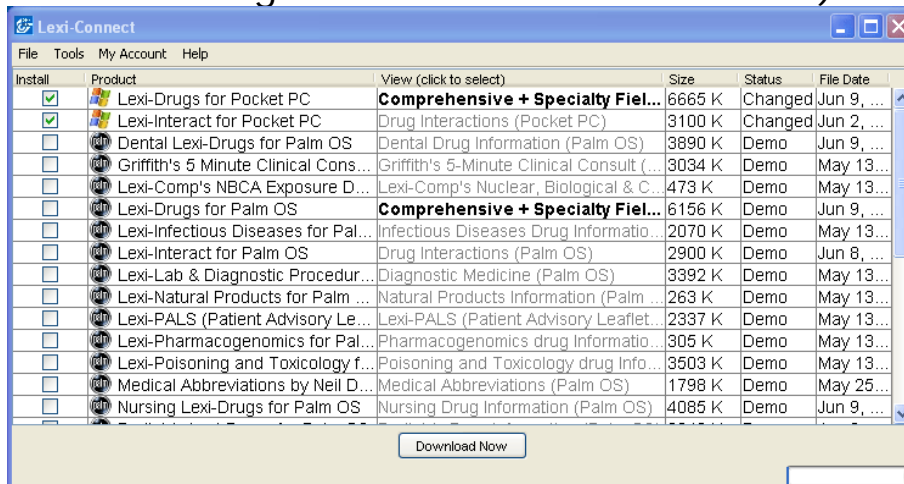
Lexi-Connect

File Tools My Account Help

| Install | Product | View (click to select) | Size | Status | File Date |
|---|---|---|---|---|---|
| ☑ | Lexi-Drugs for Pocket PC | **Comprehensive + Specialty Fiel...** | 6665 K | Changed | Jun 9, ... |
| ☑ | Lexi-Interact for Pocket PC | Drug Interactions (Pocket PC) | 3100 K | Changed | Jun 2, ... |
| ☐ | Dental Lexi-Drugs for Palm OS | Dental Drug Information (Palm OS) | 3890 K | Demo | Jun 9, ... |
| ☐ | Griffith's 5 Minute Clinical Cons... | Griffith's 5-Minute Clinical Consult (... | 3034 K | Demo | May 13... |
| ☐ | Lexi-Comp's NBCA Exposure D... | Lexi-Comp's Nuclear, Biological & C... | 473 K | Demo | May 13... |
| ☐ | Lexi-Drugs for Palm OS | **Comprehensive + Specialty Fiel...** | 6156 K | Demo | Jun 9, ... |
| ☐ | Lexi-Infectious Diseases for Pal... | Infectious Diseases Drug Informatio... | 2070 K | Demo | May 13... |
| ☐ | Lexi-Interact for Palm OS | Drug Interactions (Palm OS) | 2900 K | Demo | Jun 8, ... |
| ☐ | Lexi-Lab & Diagnostic Procedur... | Diagnostic Medicine (Palm OS) | 3392 K | Demo | May 13... |
| ☐ | Lexi-Natural Products for Palm ... | Natural Products Information (Palm ... | 263 K | Demo | May 13... |
| ☐ | Lexi-PALS (Patient Advisory Le... | Lexi-PALS (Patient Advisory Leaflet... | 2337 K | Demo | May 13... |
| ☐ | Lexi-Pharmacogenomics for Pal... | Pharmacogenomics drug Informatio... | 305 K | Demo | May 13... |
| ☐ | Lexi-Poisoning and Toxicology f... | Poisoning and Toxicology drug Info... | 3503 K | Demo | May 13... |
| ☐ | Medical Abbreviations by Neil D... | Medical Abbreviations (Palm OS) | 1798 K | Demo | May 25... |
| ☐ | Nursing Lexi-Drugs for Palm OS | Nursing Drug Information (Palm OS) | 4085 K | Demo | Jun 9, ... |

Download Now